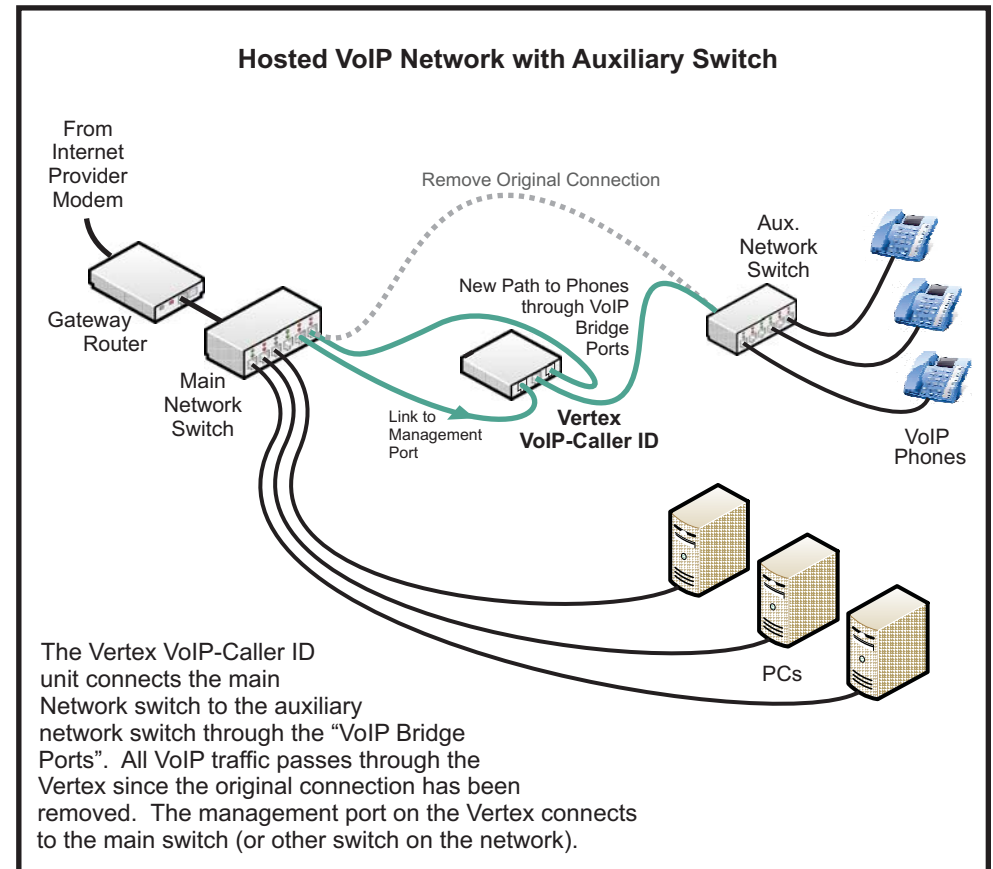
Hosted VoIP Network with Auxiliary Switch

From Internet Provider Modem

Remove Original Connection

Aux. Network Switch

New Path to Phones through VoIP Bridge Ports

Gateway Router

Main Network Switch

Link to Management Port

Vertex VoIP-Caller ID

VoIP Phones

PCs

The Vertex VoIP-Caller ID unit connects the main Network switch to the auxiliary network switch through the "VoIP Bridge Ports". All VoIP traffic passes through the Vertex since the original connection has been removed. The management port on the Vertex connects to the main switch (or other switch on the network).